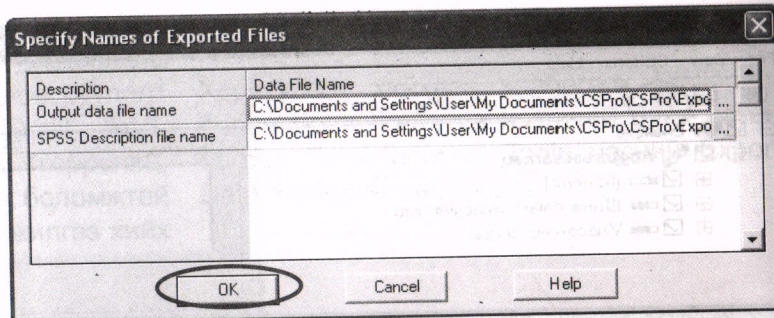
Specify Names of Exported Files

| Description | Data File Name |
|---|---|
| Output data file name | C:\Documents and Settings\User\My Documents\CSPro\CSPro\Expo ... |
| SPSS Description file name | C:\Documents and Settings\User\My Documents\CSPro\CSPro\Expo ... |

OK

Cancel

Help